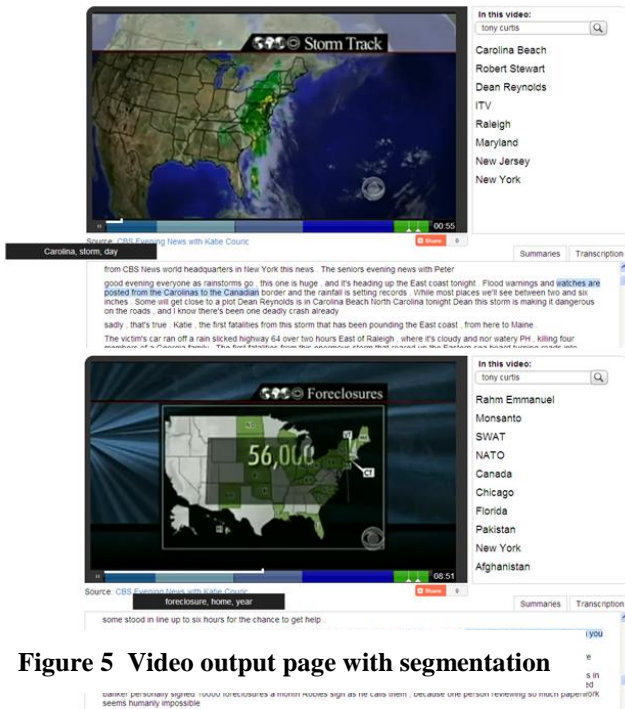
CBS Storm Track

00:55

In this video:

tony curtis

Carolina Beach
Robert Stewart
Dean Reynolds
ITV
Raleigh
Maryland
New Jersey
New York

Carolina, storm, day

Source: CBS Evening News with Katie Couric

Share 0

Summaries Transcription

from CBS News world headquarters in New York this news . The seniors evening news with Peter

good evening everyone as rainstorms go . this one is huge . and it's heading up the East coast tonight . Flood warnings and watches are posted from the Carolinas to the Canadian border and the rainfall is setting records . While most places we'll see between two and six inches . Some will get close to a plot Dean Reynolds is in Carolina Beach North Carolina tonight Dean this storm is making it dangerous on the roads . and I know there's been one deadly crash already

sadly . that's true . Katie . the first fatalities from this storm that has been pounding the East coast . from here to Maine .

The victim's car ran off a rain slicked highway 64 over two hours East of Raleigh . where it's cloudy and nor watery PH . killing four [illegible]

CBS Foreclosures

56,000

08:51

In this video:

tony curtis

Rahm Emmanuel
Monsanto
SWAT
NATO
Canada
Chicago
Florida
Pakistan
New York
Afghanistan

Source: CBS Evening News with Katie Couric

foreclosure, home, year

Share 0

Summaries Transcription

some stood in line up to six hours for the chance to get help .

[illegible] you

Figure 5 Video output page with segmentation

banker personally signed 10000 foreclosures a month Robles sign as he calls them , because one person reviewing so much paperwork seems humanly impossible